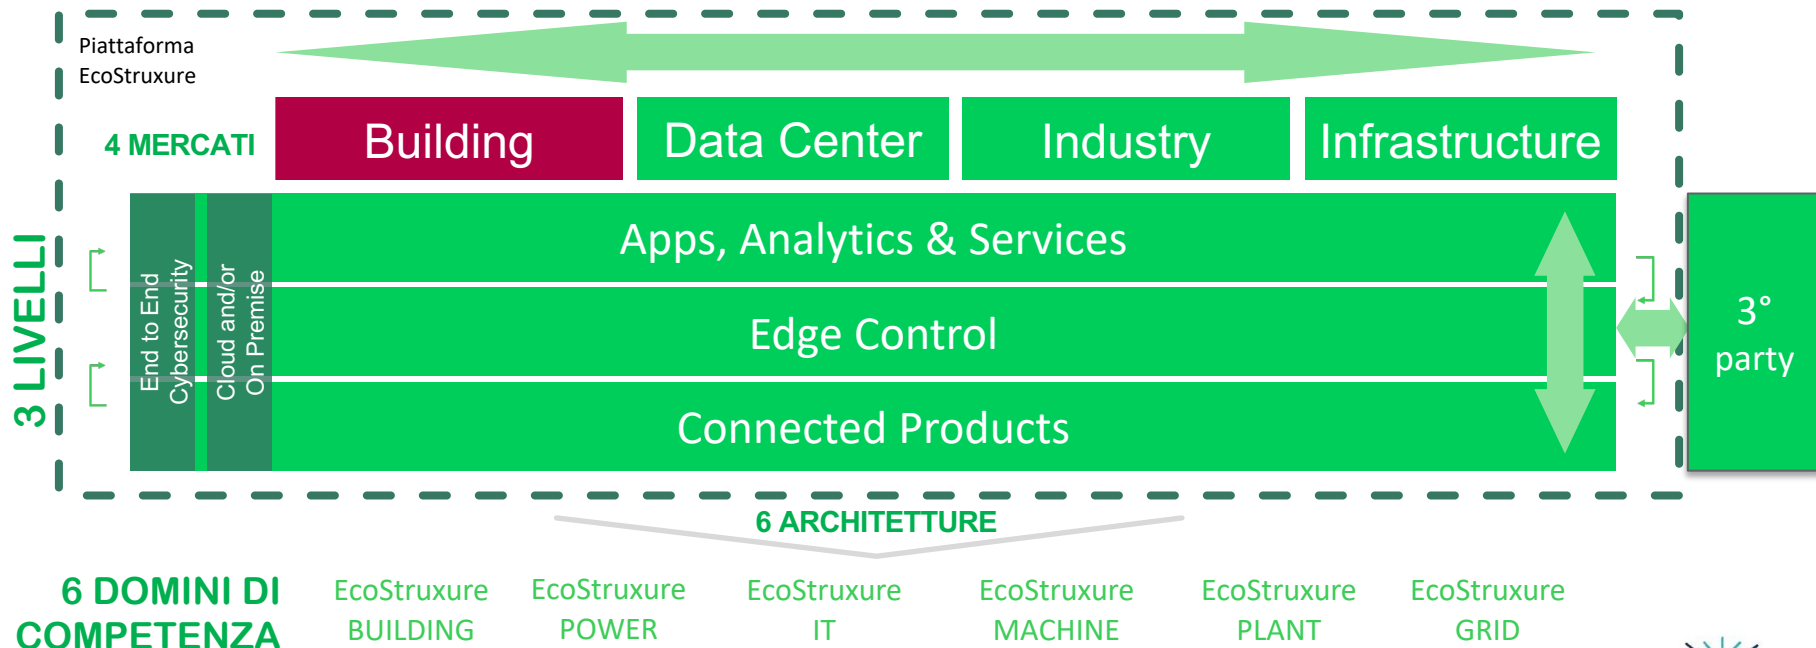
Piattaforma EcoStruxure

4 MERCATI

Building

Data Center

Industry

Infrastructure

3 LIVELLI

End to End Cybersecurity

Cloud and/or On Premise

Apps, Analytics & Services

Edge Control

Connected Products

3° party

6 ARCHITETTURE

6 DOMINI DI COMPETENZA

EcoStruxure BUILDING

EcoStruxure POWER

EcoStruxure IT

EcoStruxure MACHINE

EcoStruxure PLANT

EcoStruxure GRID